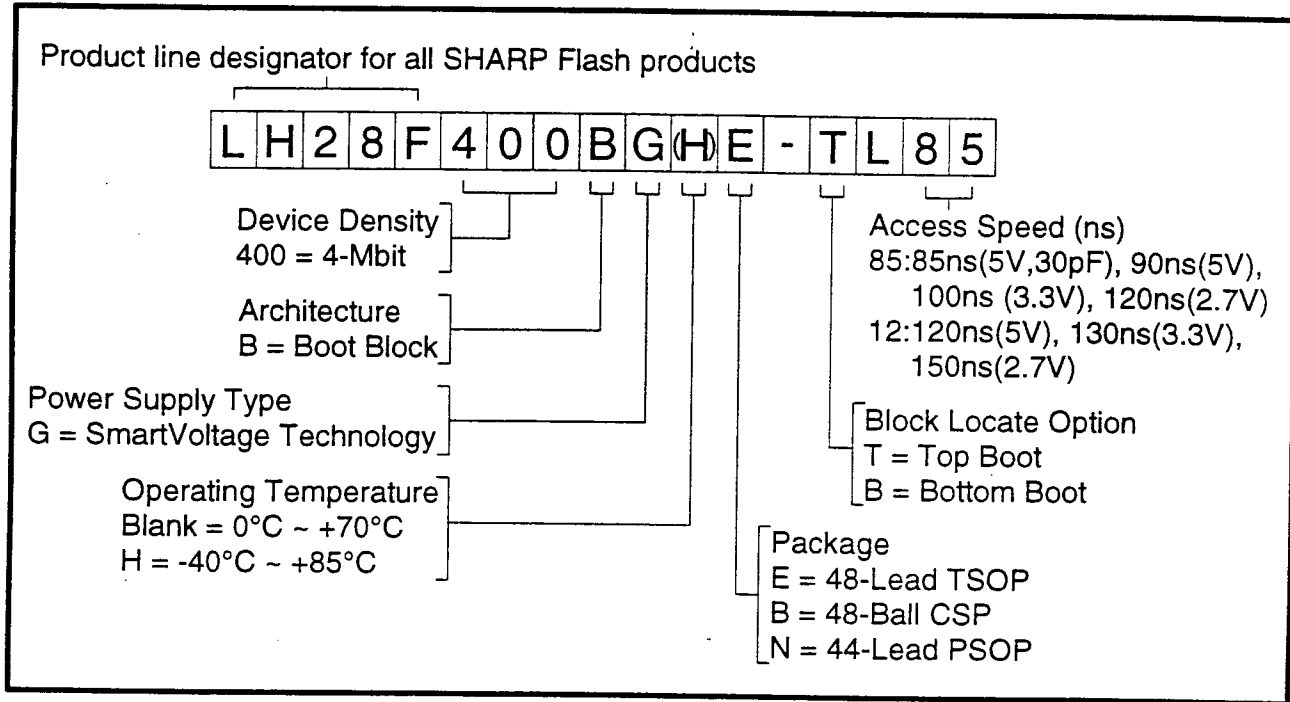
Product line designator for all SHARP Flash products

| L | H | 2 | 8 | F | 4 | 0 | 0 | B | G | (H) | E | - | T | L | 8 | 5 |
|---|---|---|---|---|---|---|---|---|---|---|---|---|---|---|---|---|

Device Density
400 = 4-Mbit

Architecture
B = Boot Block

Power Supply Type
G = SmartVoltage Technology

Operating Temperature
Blank = 0°C ~ +70°C
H = -40°C ~ +85°C

Access Speed (ns)
85:85ns(5V,30pF), 90ns(5V), 100ns (3.3V), 120ns(2.7V)
12:120ns(5V), 130ns(3.3V), 150ns(2.7V)

Block Locate Option
T = Top Boot
B = Bottom Boot

Package
E = 48-Lead TSOP
B = 48-Ball CSP
N = 44-Lead PSOP